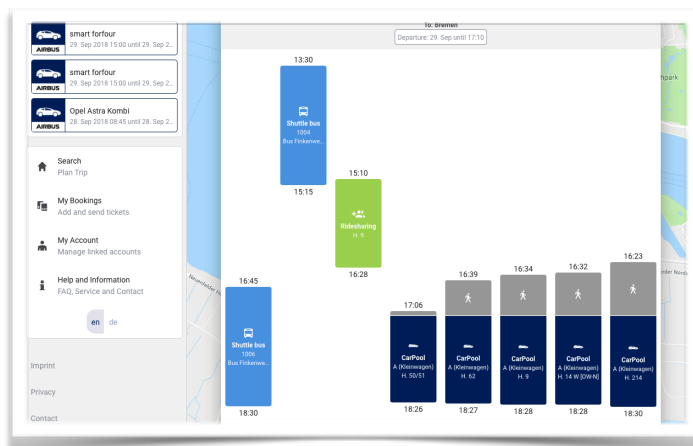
AIRBUS smart forfour
29. Sep 2018 15:00 until 29. Sep 2...

AIRBUS smart forfour
29. Sep 2018 15:00 until 29. Sep 2...

AIRBUS Opel Astra Kombi
28. Sep 2018 08:45 until 28. Sep 2...

Search
Plan Trip

My Bookings
Add and send tickets

My Account
Manage linked accounts

Help and Information
FAQ, Service and Contact

en de

Imprint

Privacy

Contact

To: Bremen
Departure: 29. Sep until 17:10

13:30
Shuttle bus
1004
Bus Finkenwe...
15:15

15:10
Ridesharing
H. 9
16:28

16:45
Shuttle bus
1006
Bus Finkenwe...
18:30

17:06
CarPool
A (Kleinwagen)
H. 50/51
18:26

16:39
CarPool
A (Kleinwagen)
H. 62
18:27

16:34
CarPool
A (Kleinwagen)
H. 9
18:28

16:32
CarPool
A (Kleinwagen)
H. 14 W [OW-N]
18:28

16:23
CarPool
A (Kleinwagen)
H. 214
18:30